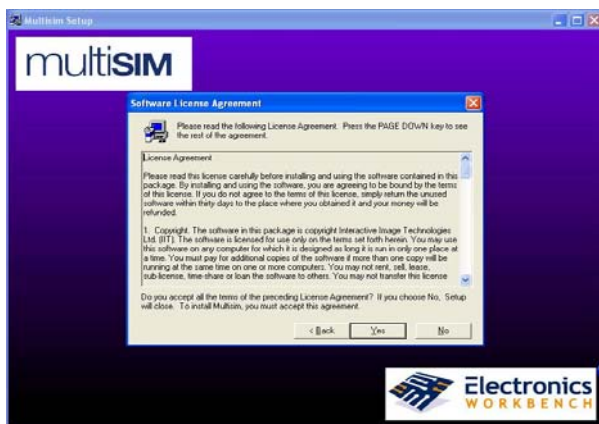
Multisim Setup

multiSIM

Software License Agreement

Please read the following License Agreement. Press the PAGE DOWN key to see the rest of the agreement.

License Agreement

Please read this license carefully before installing and using the software contained in this package. By installing and using the software, you are agreeing to be bound by the terms of this license. If you do not agree to the terms of this license, simply return the unused software within thirty days to the place where you obtained it and your money will be refunded.

1. Copyright. The software in this package is copyright Interactive Image Technologies Ltd. (IIT). The software is licensed for use only on the terms set forth herein. You may use this software on any computer for which it is designed as long as it is run in only one place at a time. You must pay for additional copies of the software if more than one copy will be running at the same time on one or more computers. You may not rent, sell, lease, sub-license, time-share or loan the software to others. You may not transfer this license

Do you accept all the terms of the preceding License Agreement? If you choose No, Setup will close. To install Multisim, you must accept this agreement.

< Back Yes No

Electronics WORKBENCH